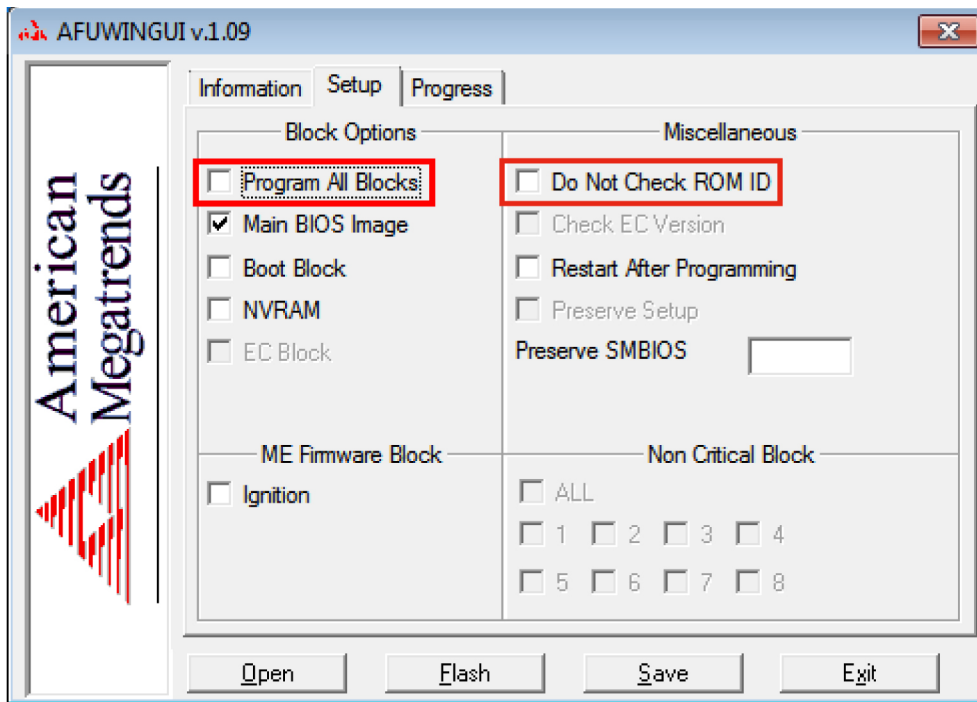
AFUWINGUI v.1.09

American Megatrends

Information Setup Progress

Block Options
Program All Blocks
Main BIOS Image
Boot Block
NVRAM
EC Block

ME Firmware Block
Ignition

Miscellaneous
Do Not Check ROM ID
Check EC Version
Restart After Programming
Preserve Setup
Preserve SMBIOS

Non Critical Block
ALL
1 2 3 4
5 6 7 8

Open Flash Save Exit